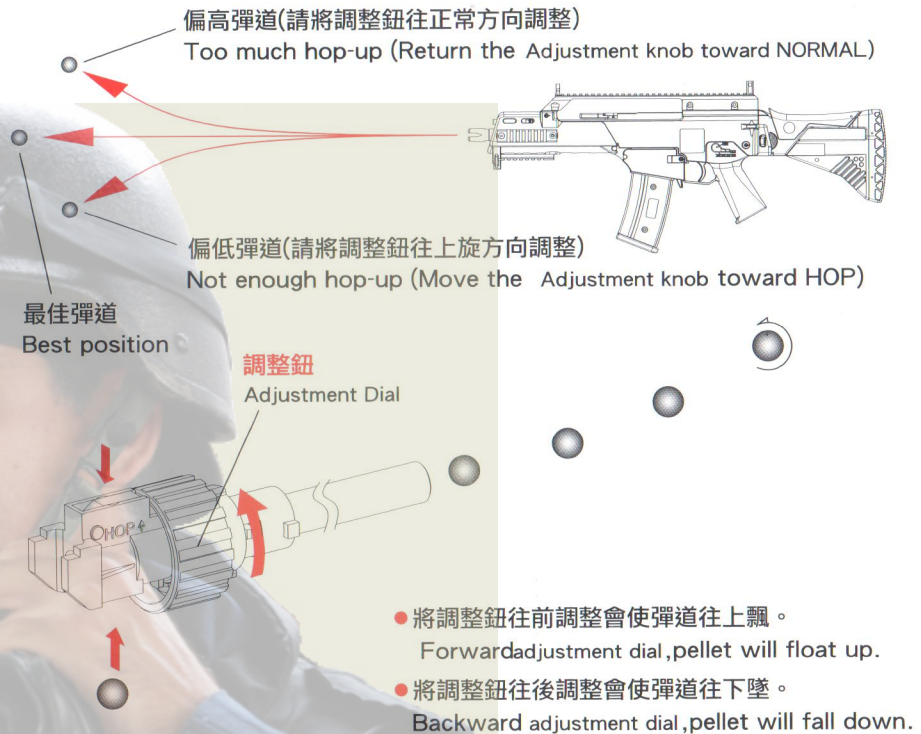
偏高彈道(請將調整鈕往正常方向調整)
Too much hop-up (Return the Adjustment knob toward NORMAL)

偏低彈道(請將調整鈕往上旋方向調整)
Not enough hop-up (Move the Adjustment knob toward HOP)

最佳彈道
Best position

調整鈕
Adjustment Dial

OHOP

● 將調整鈕往前調整會使彈道往上飄。
Forwardadjustment dial,pellet will float up.

● 將調整鈕往後調整會使彈道往下墜。
Backward adjustment dial,pellet will fall down.